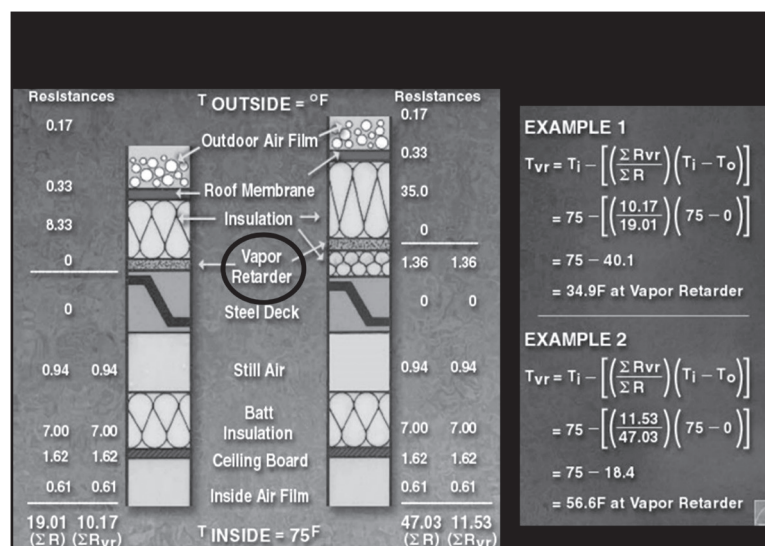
Resistances

$^{T}$OUTSIDE = °F

Resistances

0.17

Outdoor Air Film

0.33

Roof Membrane

8.33

Insulation

0

Vapor Retarder

0

Steel Deck

0.94 0.94

Still Air

Batt Insulation

7.00 7.00

1.62 1.62

Ceiling Board

0.61 0.61

Inside Air Film

19.01 10.17
($\Sigma$R) ($\Sigma$R$_{vr}$)

$^{T}$INSIDE = 75$^{F}$

0.17

0.33

35.0

0

1.36 1.36

0 0

0.94 0.94

7.00 7.00

1.62 1.62

0.61 0.61

47.03 11.53
($\Sigma$R) ($\Sigma$R$_{vr}$)

EXAMPLE 1

$T_{vr} = T_i - \left[\left(\frac{\Sigma Rvr}{\Sigma R}\right)\left(T_i - T_o\right)\right]$

$= 75 - \left[\left(\frac{10.17}{19.01}\right)\left(75 - 0\right)\right]$

$= 75 - 40.1$

= 34.9F at Vapor Retarder

EXAMPLE 2

$T_{vr} = T_i - \left[\left(\frac{\Sigma Rvr}{\Sigma R}\right)\left(T_i - T_o\right)\right]$

$= 75 - \left[\left(\frac{11.53}{47.03}\right)\left(75 - 0\right)\right]$

$= 75 - 18.4$

= 56.6F at Vapor Retarder